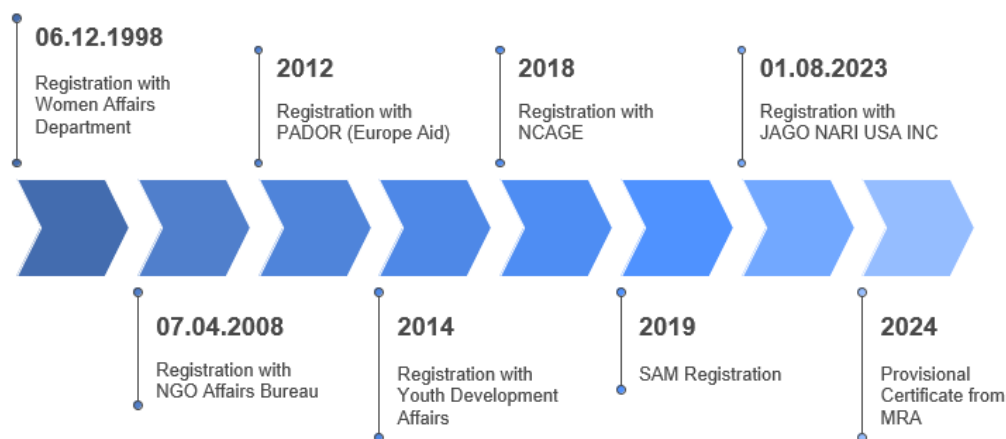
06.12.1998

Registration with Women Affairs Department

2012

Registration with PADOR (Europe Aid)

2018

Registration with NCAGE

01.08.2023

Registration with JAGO NARI USA INC

07.04.2008

Registration with NGO Affairs Bureau

2014

Registration with Youth Development Affairs

2019

SAM Registration

2024

Provisional Certificate from MRA